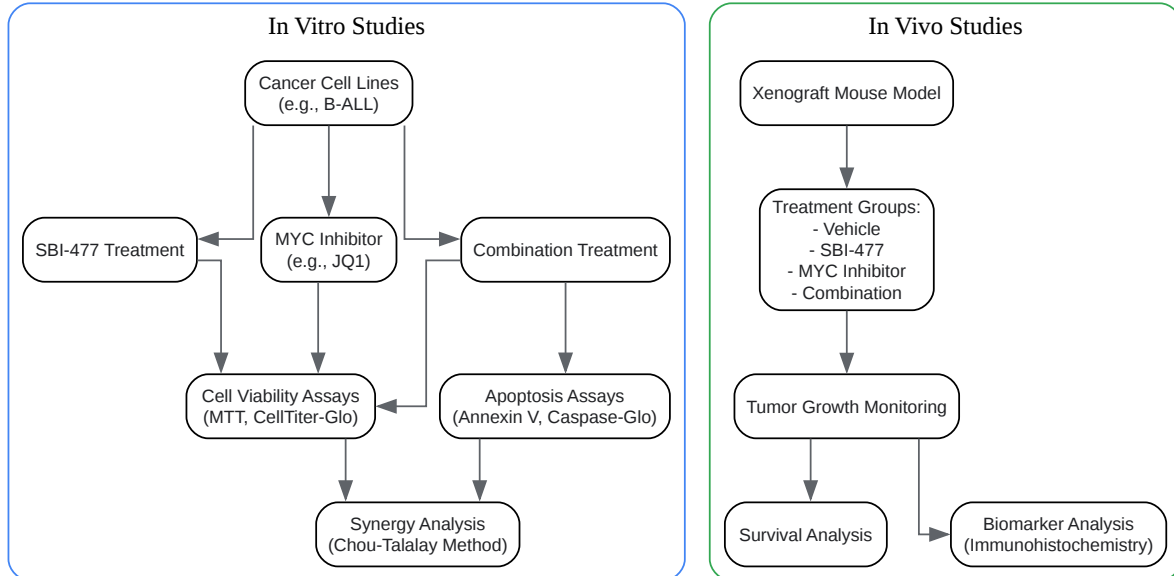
In Vitro Studies

Cancer Cell Lines
(e.g., B-ALL)

SBI-477 Treatment

MYC Inhibitor
(e.g., JQ1)

Combination Treatment

Cell Viability Assays
(MTT, CellTiter-Glo)

Apoptosis Assays
(Annexin V, Caspase-Glo)

Synergy Analysis
(Chou-Talalay Method)

In Vivo Studies

Xenograft Mouse Model

Treatment Groups:
- Vehicle
- SBI-477
- MYC Inhibitor
- Combination

Tumor Growth Monitoring

Survival Analysis

Biomarker Analysis
(Immunohistochemistry)